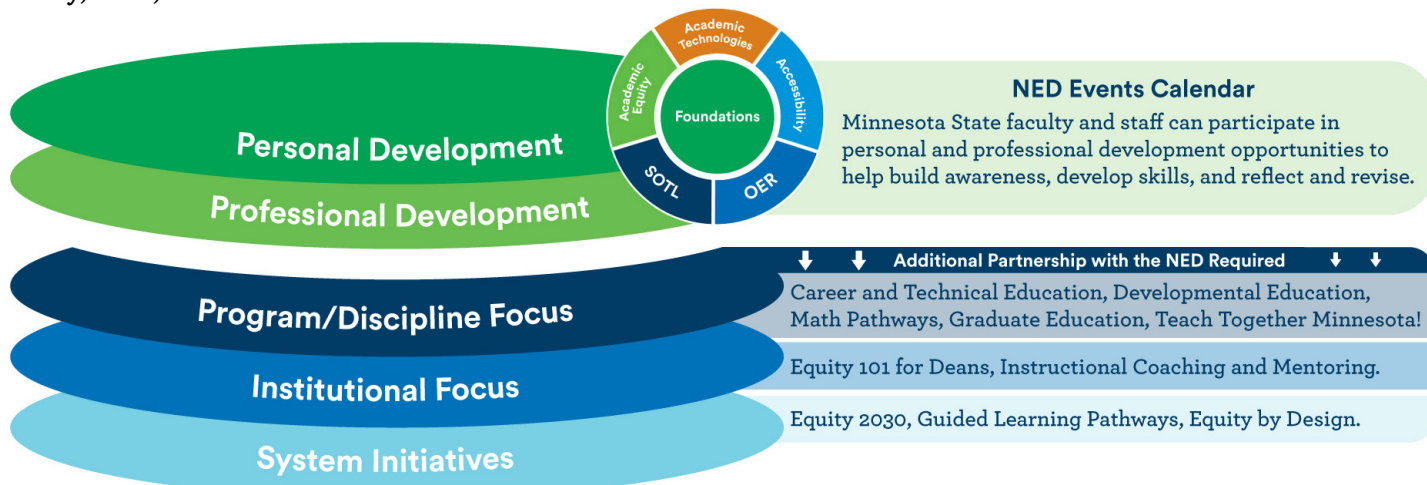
Personal Development

Professional Development

Academic Technologies

Accessibility

OER

SOTL

Academic Equity

Foundations

NED Events Calendar

Minnesota State faculty and staff can participate in personal and professional development opportunities to help build awareness, develop skills, and reflect and revise.

Additional Partnership with the NED Required

Program/Discipline Focus

Career and Technical Education, Developmental Education, Math Pathways, Graduate Education, Teach Together Minnesota!

Institutional Focus

Equity 101 for Deans, Instructional Coaching and Mentoring.

System Initiatives

Equity 2030, Guided Learning Pathways, Equity by Design.